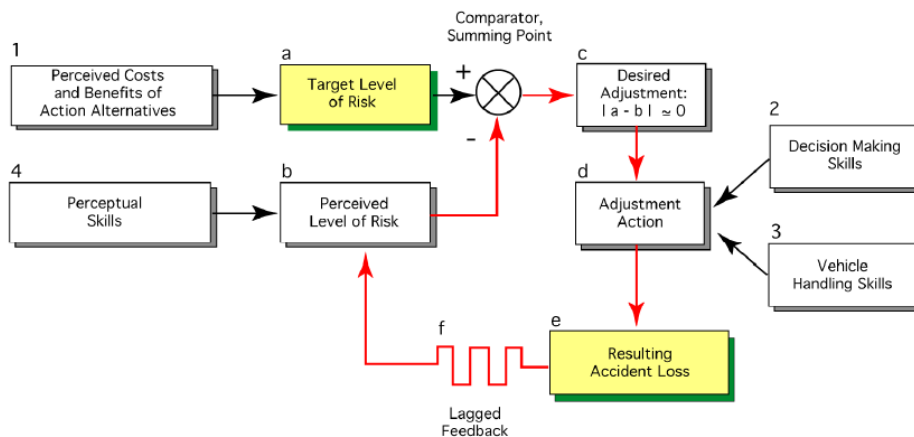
Comparator, Summing Point

1

Perceived Costs and Benefits of Action Alternatives

a

Target Level of Risk

+

-

c

Desired Adjustment: $|a - b| \simeq 0$

2

Decision Making Skills

4

Perceptual Skills

b

Perceived Level of Risk

d

Adjustment Action

3

Vehicle Handling Skills

f

e

Resulting Accident Loss

Lagged Feedback